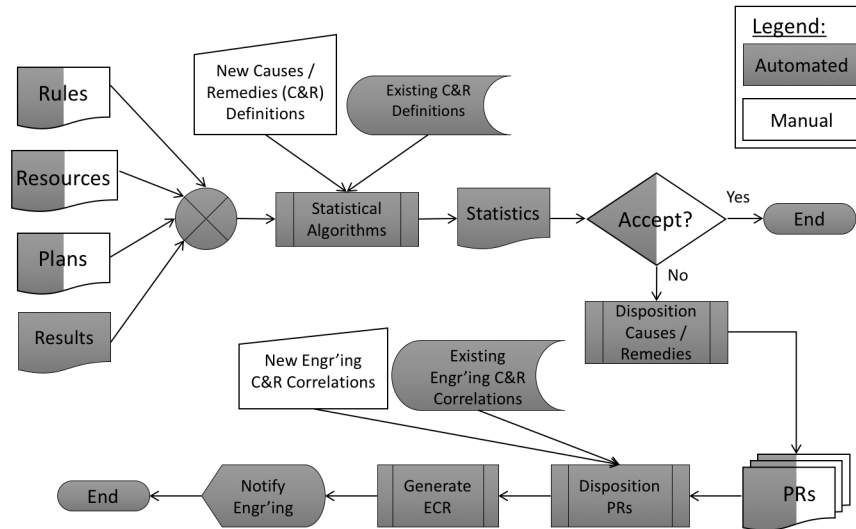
Legend:

Automated

Manual

Rules

Resources

Plans

Results

New Causes / Remedies (C&R) Definitions

Existing C&R Definitions

Statistical Algorithms

Statistics

Accept?

Yes

End

No

Disposition Causes / Remedies

New Engr'ing C&R Correlations

Existing Engr'ing C&R Correlations

PRs

Disposition PRs

Generate ECR

Notify Engr'ing

End